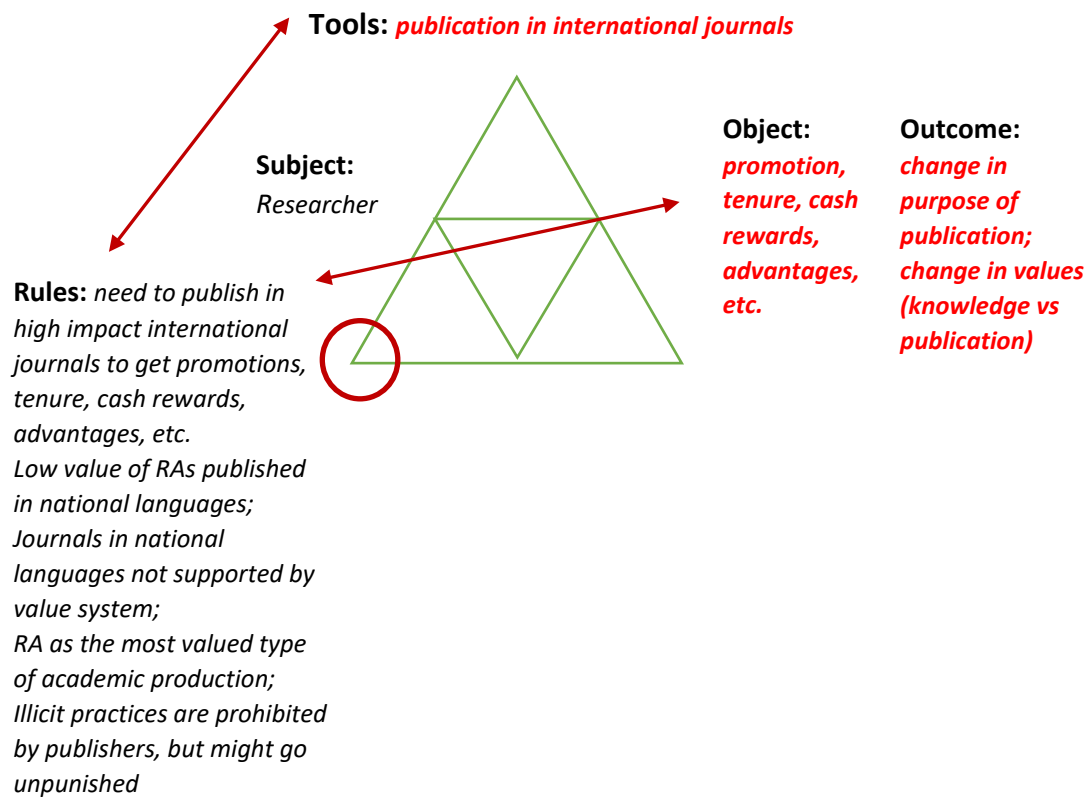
**Tools:** *publication in international journals*

**Subject:** *Researcher*

**Object:** *promotion, tenure, cash rewards, advantages, etc.*

**Outcome:** *change in purpose of publication; change in values (knowledge vs publication)*

**Rules:** *need to publish in high impact international journals to get promotions, tenure, cash rewards, advantages, etc. Low value of RAs published in national languages; Journals in national languages not supported by value system; RA as the most valued type of academic production; Illicit practices are prohibited by publishers, but might go unpunished*